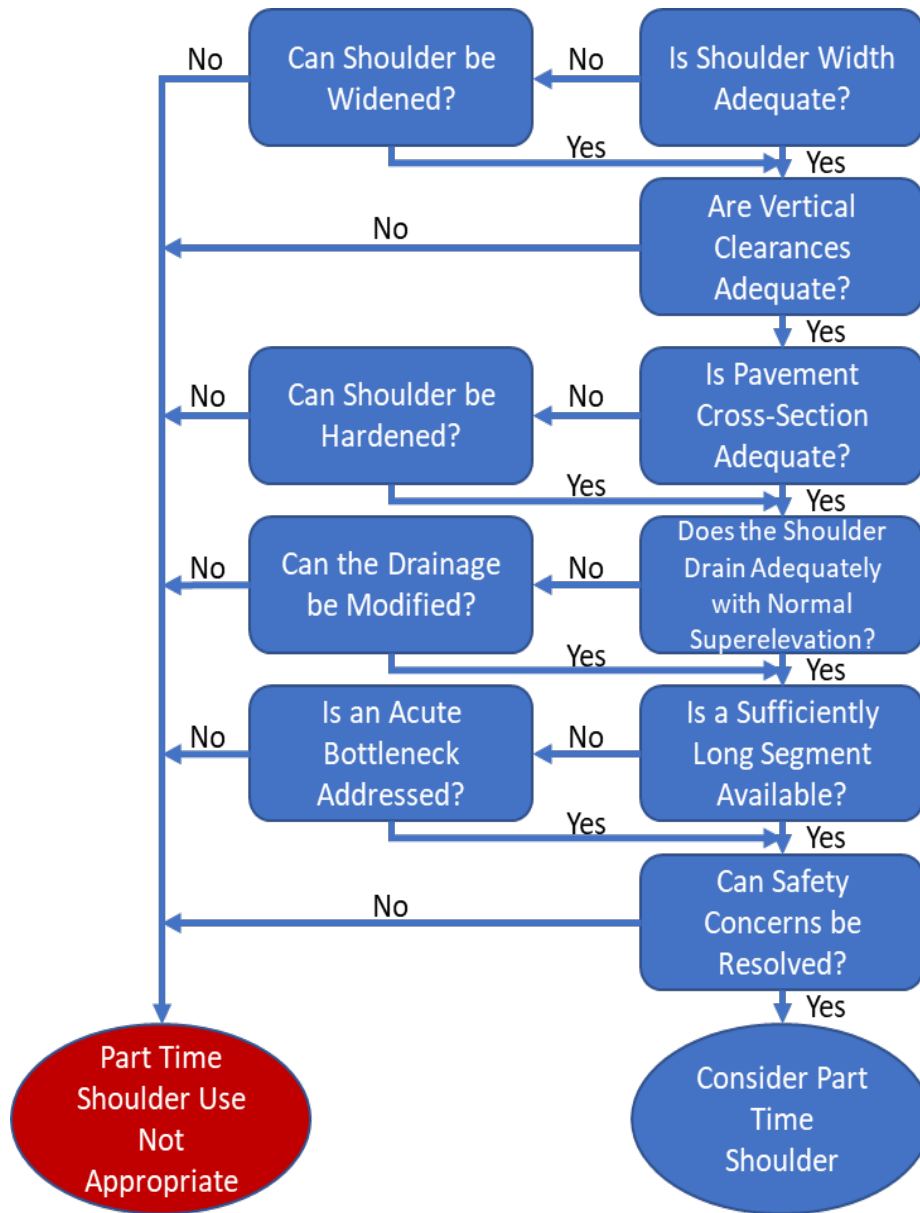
No
Can Shoulder be Widened?
No
Is Shoulder Width Adequate?
Yes
Yes
No
Are Vertical Clearances Adequate?
Yes
No
Can Shoulder be Hardened?
No
Is Pavement Cross-Section Adequate?
Yes
Yes
No
Can the Drainage be Modified?
No
Does the Shoulder Drain Adequately with Normal Superelevation?
Yes
Yes
No
Is an Acute Bottleneck Addressed?
No
Is a Sufficiently Long Segment Available?
Yes
Yes
No
Can Safety Concerns be Resolved?
Yes
Part Time Shoulder Use Not Appropriate
Consider Part Time Shoulder